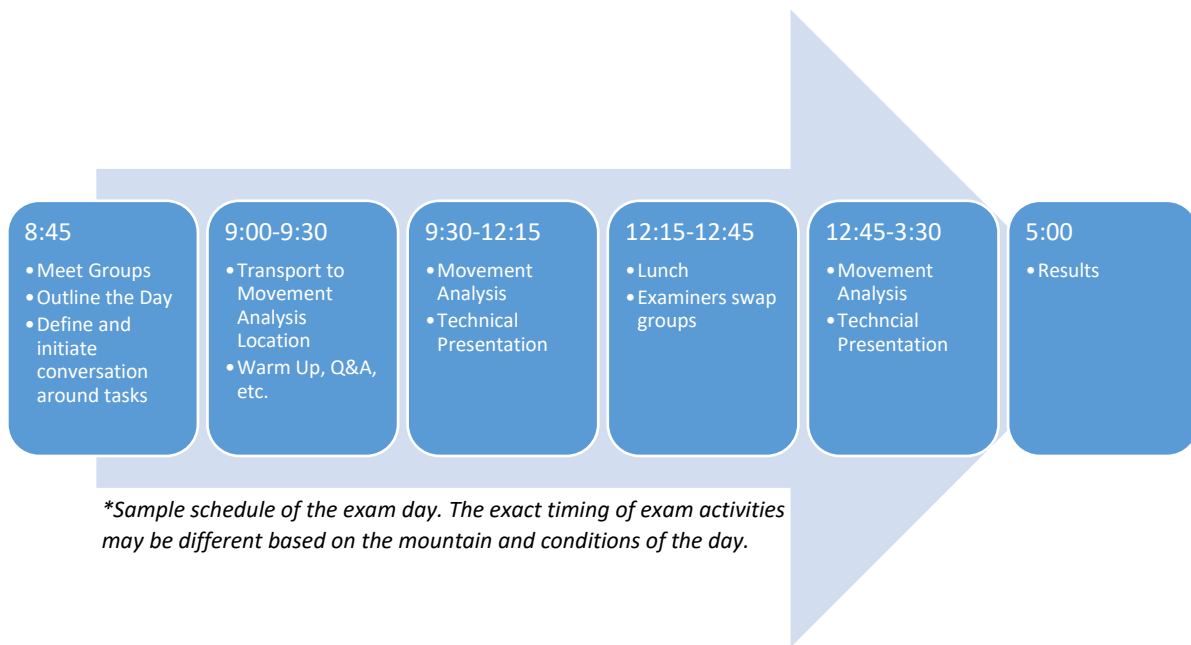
8:45
- Meet Groups
- Outline the Day
- Define and initiate conversation around tasks

9:00-9:30
- Transport to Movement Analysis Location
- Warm Up, Q&A, etc.

9:30-12:15
- Movement Analysis
- Technical Presentation

12:15-12:45
- Lunch
- Examiners swap groups

12:45-3:30
- Movement Analysis
- Techncial Presentation

5:00
- Results

*Sample schedule of the exam day. The exact timing of exam activities may be different based on the mountain and conditions of the day.